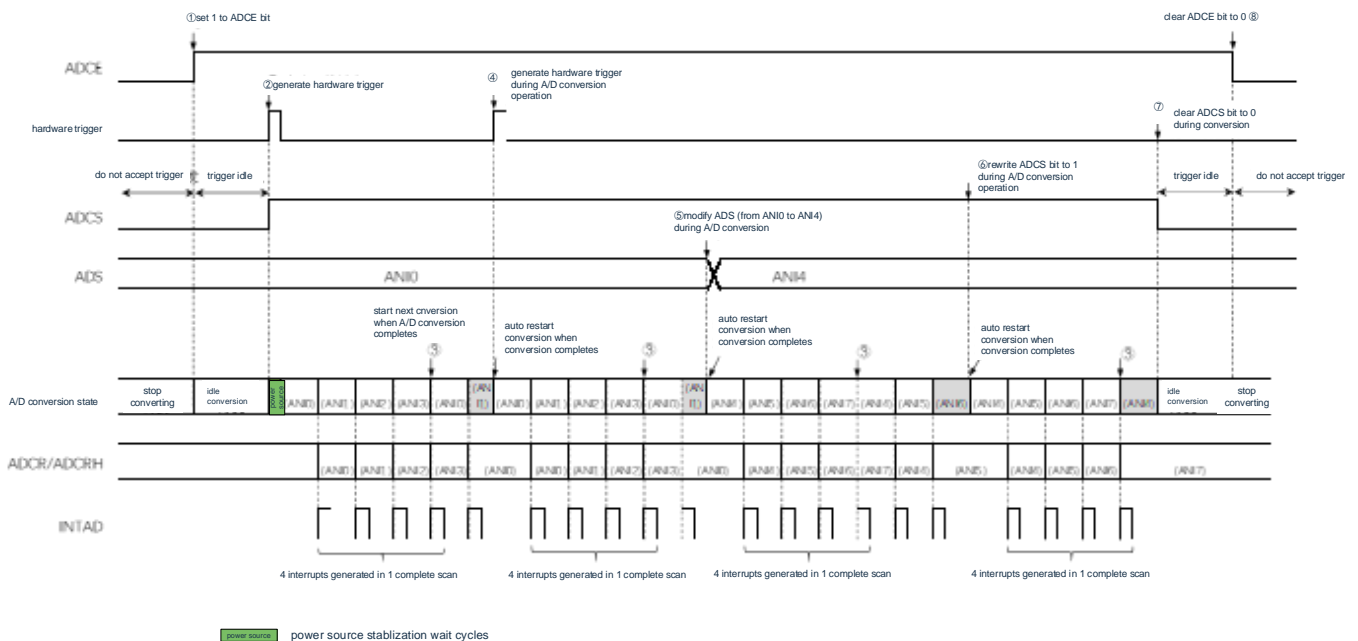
①set 1 to ADCE bit

clear ADCE bit to 0 ⑧

ADCE

②generate hardware trigger

④ generate hardware trigger during A/D conversion operation

hardware trigger

⑦ clear ADCS bit to 0 during conversion

do not accept trigger

trigger idle

⑥rewrite ADCS bit to 1 during A/D conversion operation

trigger idle

do not accept trigger

ADCS

⑤modify ADS (from ANI0 to ANI4) during A/D conversion

ADS

ANI0

ANI4

start next cnversion when A/D conversion completes

auto restart conversion when conversion completes

auto restart conversion when conversion completes

auto restart conversion when conversion completes

③ ③ ③ ③

A/D conversion state

stop converting

idle conversion

power source

(ANI0) (ANI1) (ANI2) (ANI3) (ANI0) (ANI1) (ANI0) (ANI1) (ANI2) (ANI3) (ANI1) (ANI4) (ANI5) (ANI6) (ANI7) (ANI4) (ANI5) (ANI6) (ANI4) (ANI5) (ANI6) (ANI7) (ANI4)

idle conversion

stop converting

ADCR/ADCRH

(ANI0) (ANI1) (ANI2) (ANI3) (ANI0) (ANI0) (ANI1) (ANI2) (ANI3) (ANI0) (ANI4) (ANI5) (ANI6) (ANI7) (ANI4) (ANI5) (ANI4) (ANI5) (ANI6) (ANI7)

INTAD

4 interrupts generated in 1 complete scan

4 interrupts generated in 1 complete scan

4 interrupts generated in 1 complete scan

4 interrupts generated in 1 complete scan

power source

power source stablization wait cycles